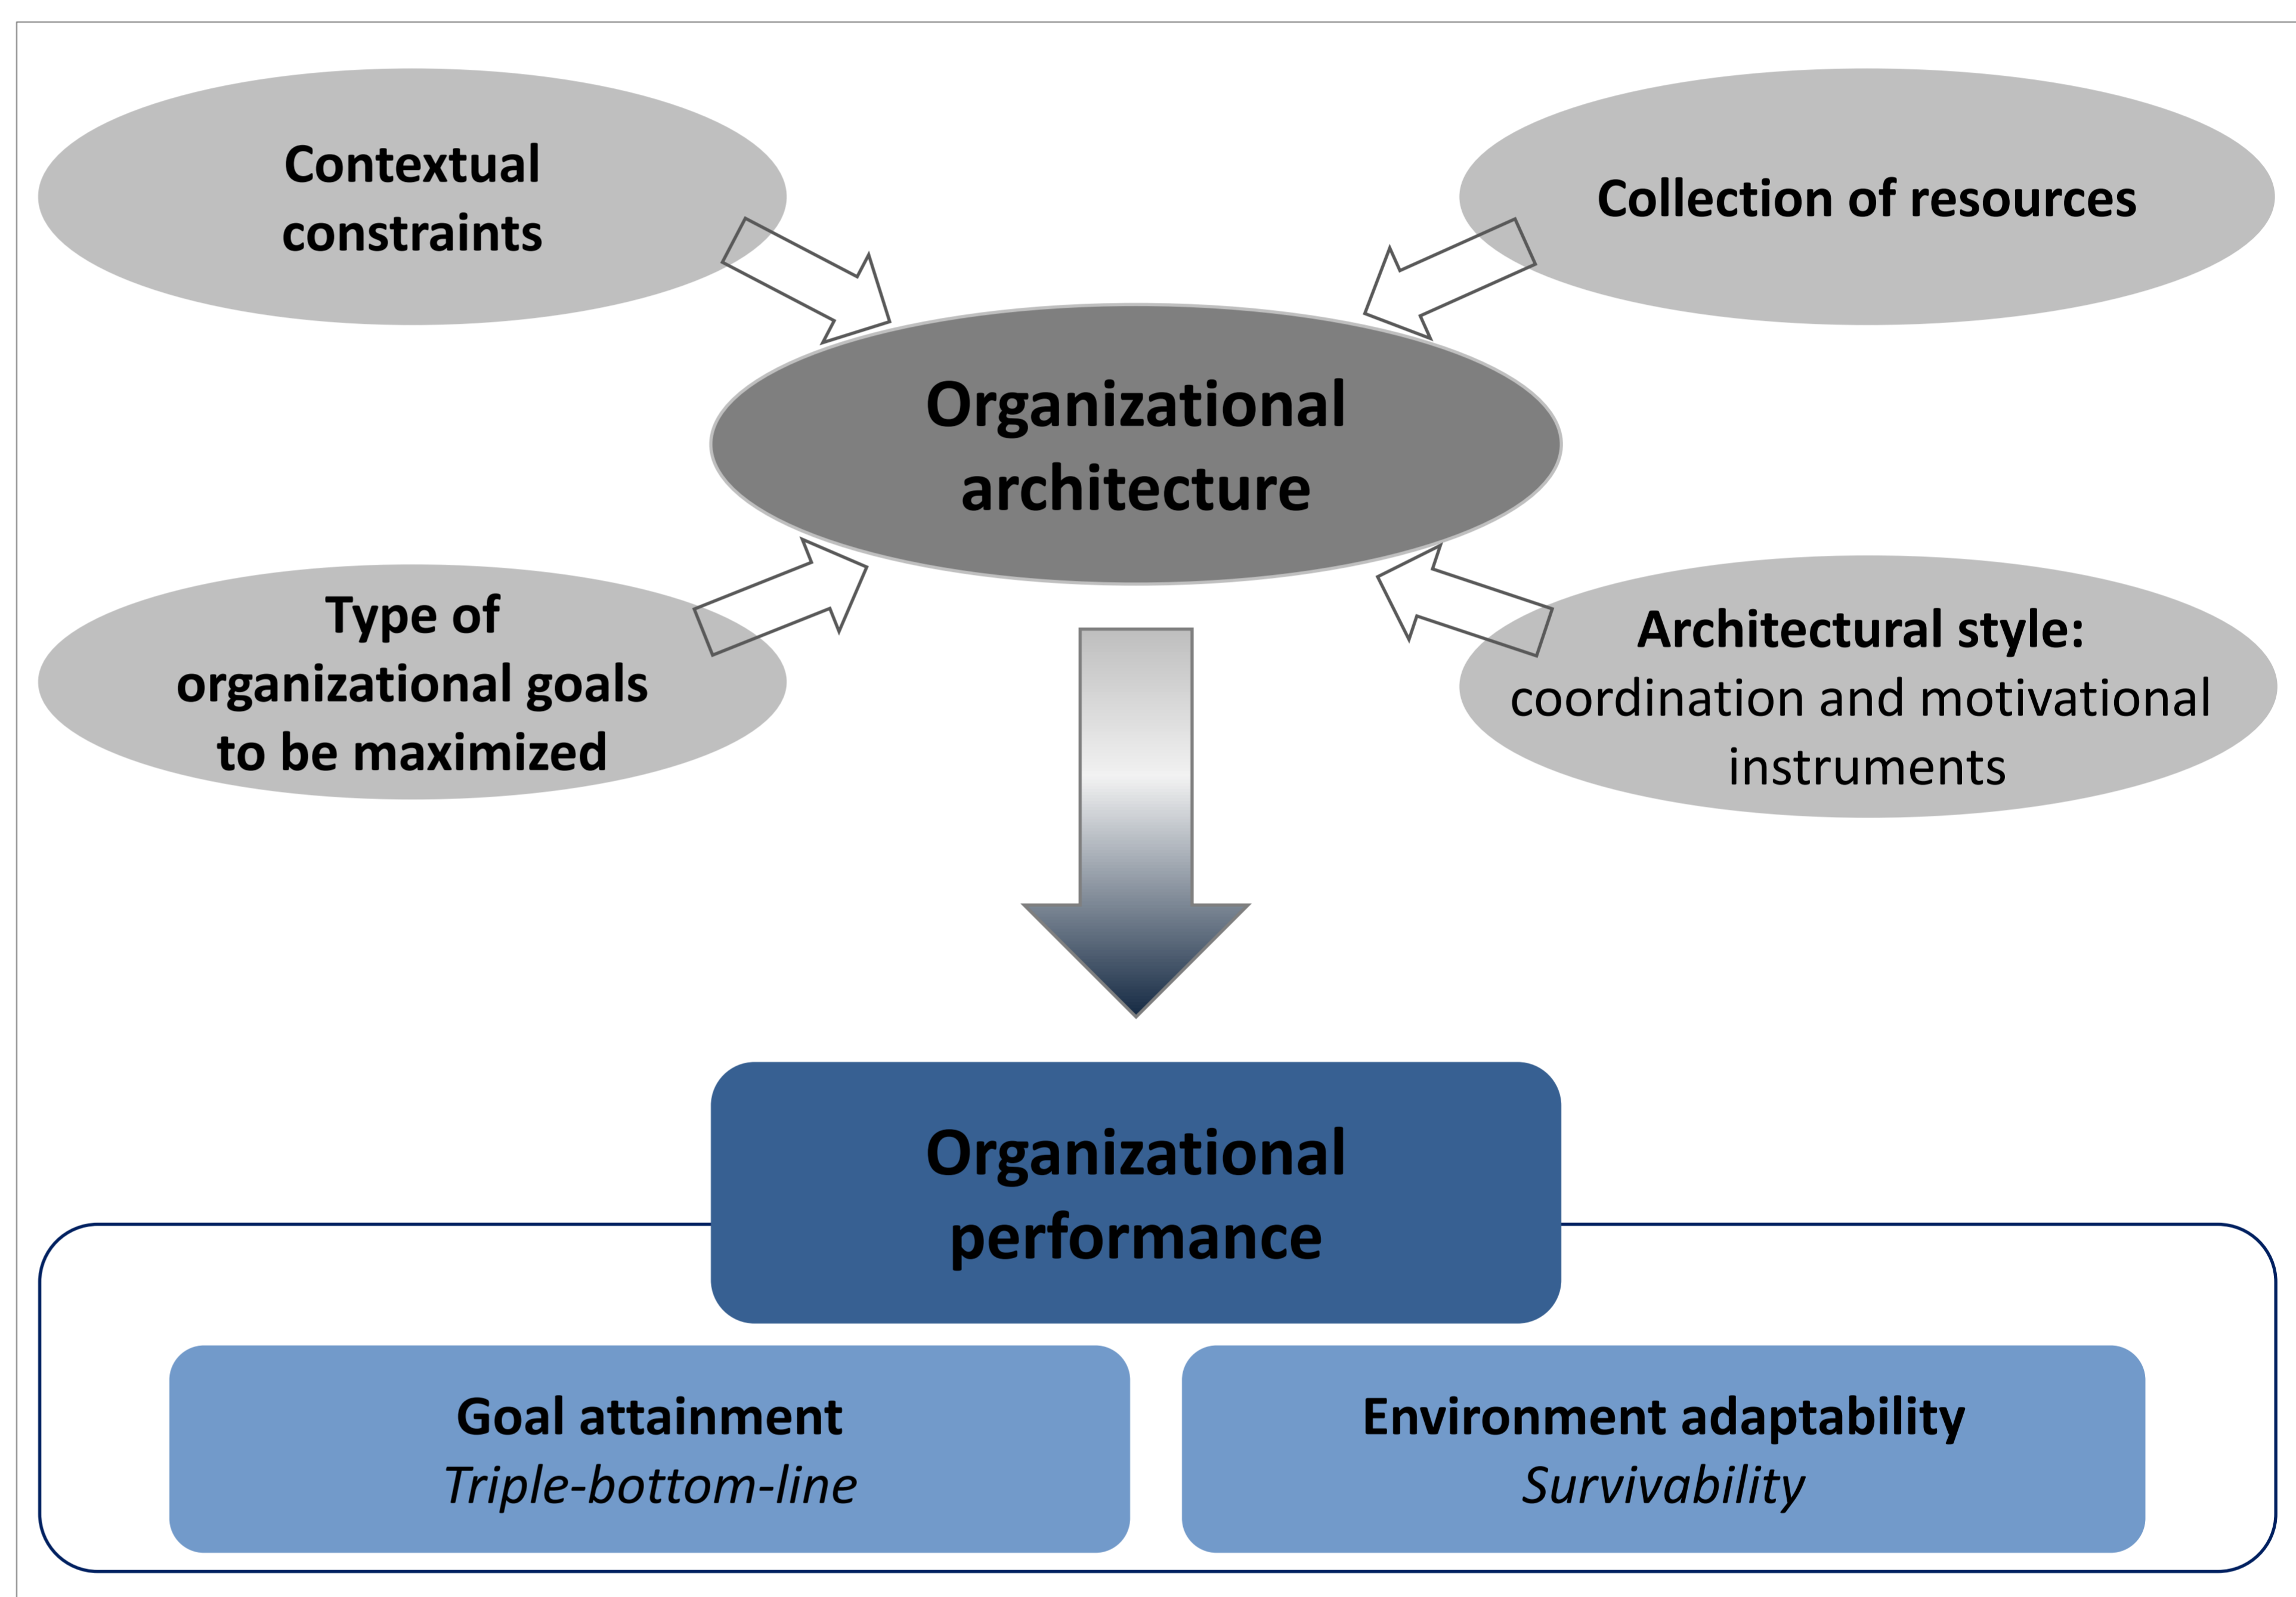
Contextual constraints

Collection of resources

Organizational architecture

Type of organizational goals to be maximized

Architectural style: coordination and motivational instruments

Organizational performance

Goal attainment
*Triple-bottom-line*

Environment adaptability
*Survivability*